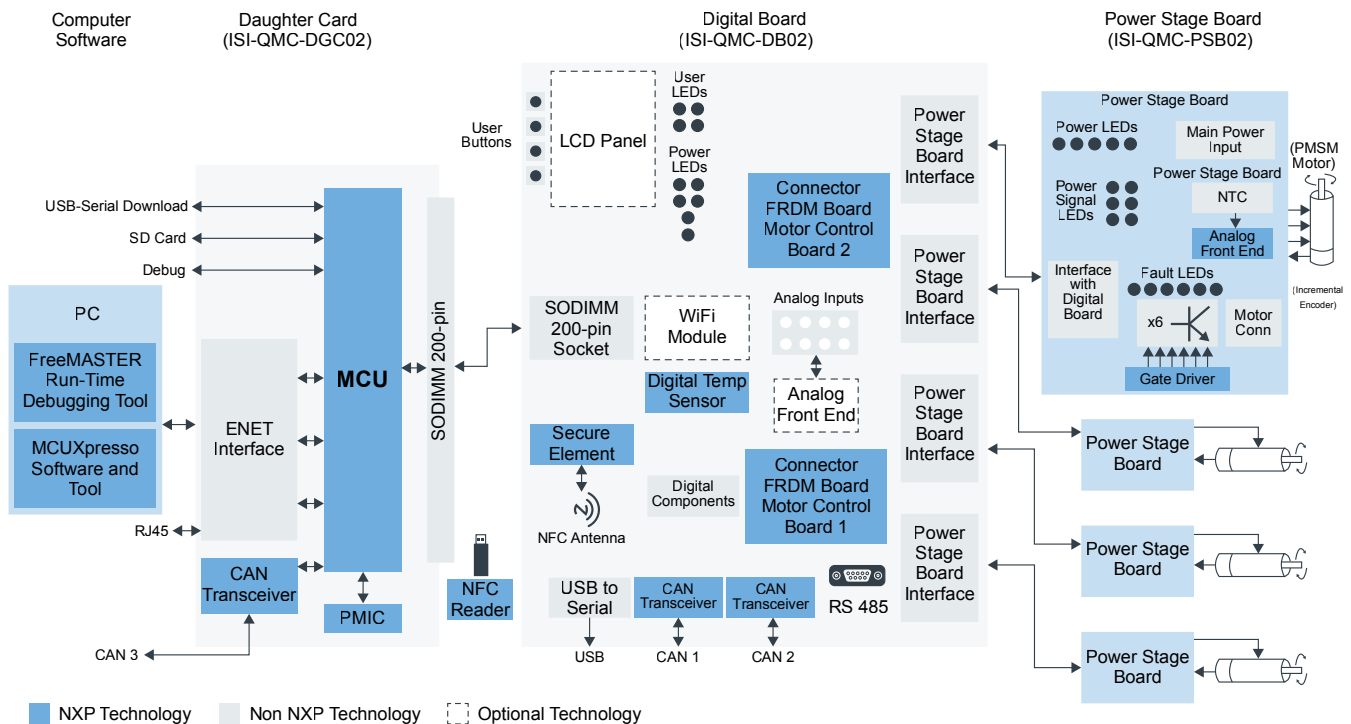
Computer Software

Daughter Card (ISI-QMC-DGC02)

Digital Board (ISI-QMC-DB02)

Power Stage Board (ISI-QMC-PSB02)

USB-Serial Download
SD Card
Debug

PC
FreeMASTER Run-Time Debugging Tool
MCUXpresso Software and Tool

ENET Interface
RJ45
CAN Transceiver
CAN 3
MCU
PMIC
SODIMM 200-pin

User Buttons
LCD Panel
User LEDs
Power LEDs
Connector FRDM Board Motor Control Board 2
SODIMM 200-pin Socket
WiFi Module
Analog Inputs
Digital Temp Sensor
Analog Front End
Secure Element
NFC Antenna
Digital Components
Connector FRDM Board Motor Control Board 1
NFC Reader
USB to Serial
USB
CAN Transceiver
CAN 1
CAN Transceiver
CAN 2
RS 485

Power Stage Board Interface
Power Stage Board Interface
Power Stage Board Interface
Power Stage Board Interface

Power Stage Board
Power LEDs
Main Power Input
Power Stage Board
Power Signal LEDs
NTC
Analog Front End
Interface with Digital Board
Fault LEDs
x6
Motor Conn
Gate Driver
(PMSM Motor)
(Incremental Encoder)

Power Stage Board
Power Stage Board
Power Stage Board

NXP Technology
Non NXP Technology
Optional Technology